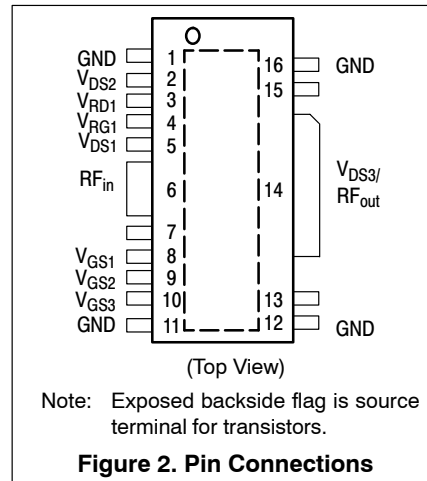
GND 1
$V_{DS2}$ 2
$V_{RD1}$ 3
$V_{RG1}$ 4
$V_{DS1}$ 5
$RF_{in}$ 6
7
$V_{GS1}$ 8
$V_{GS2}$ 9
$V_{GS3}$ 10
GND 11

16 GND
15
14 $V_{DS3}$/ $RF_{out}$
13
12 GND

(Top View)

Note: Exposed backside flag is source terminal for transistors.

**Figure 2. Pin Connections**